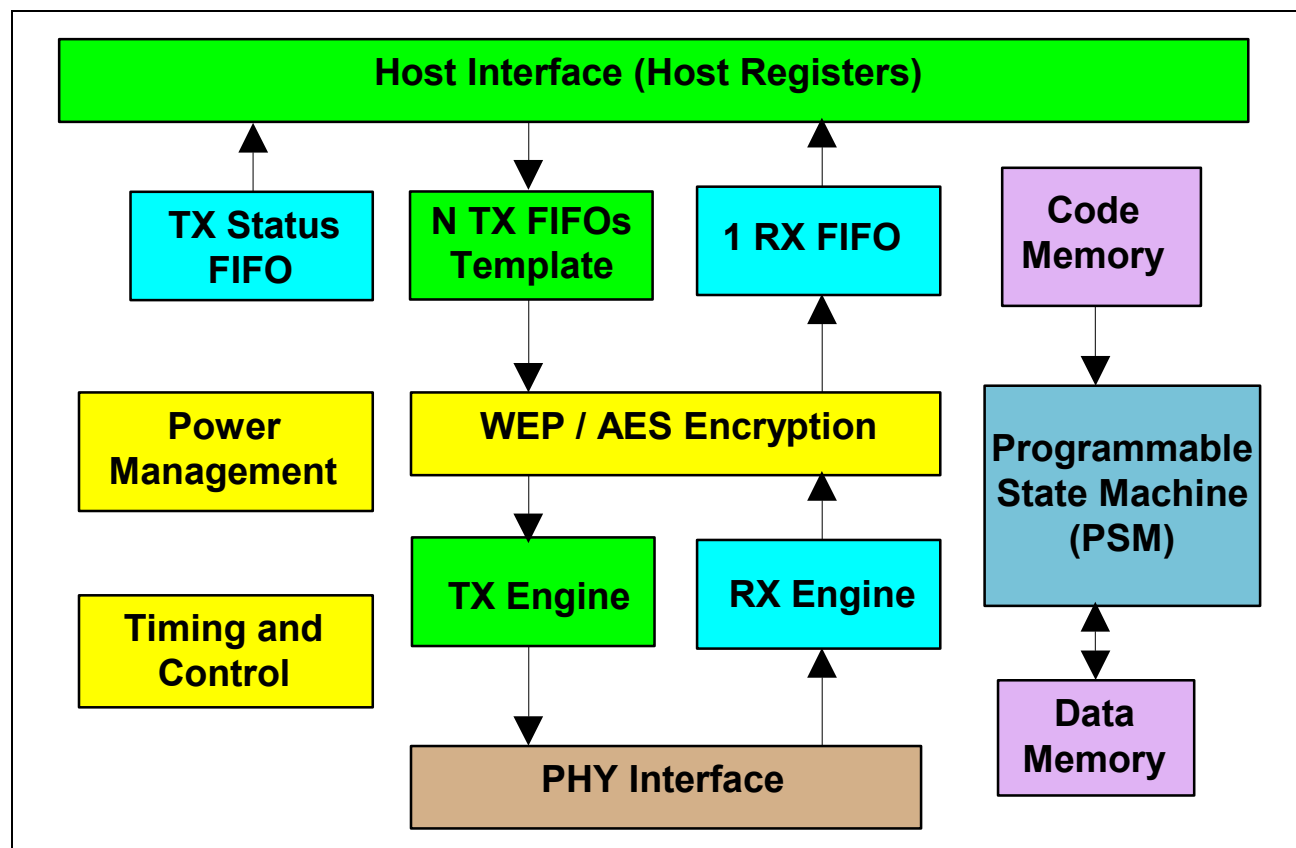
Host Interface (Host Registers)

TX Status FIFO

N TX FIFOs Template

1 RX FIFO

Code Memory

Power Management

WEP / AES Encryption

Programmable State Machine (PSM)

Timing and Control

TX Engine

RX Engine

Data Memory

PHY Interface